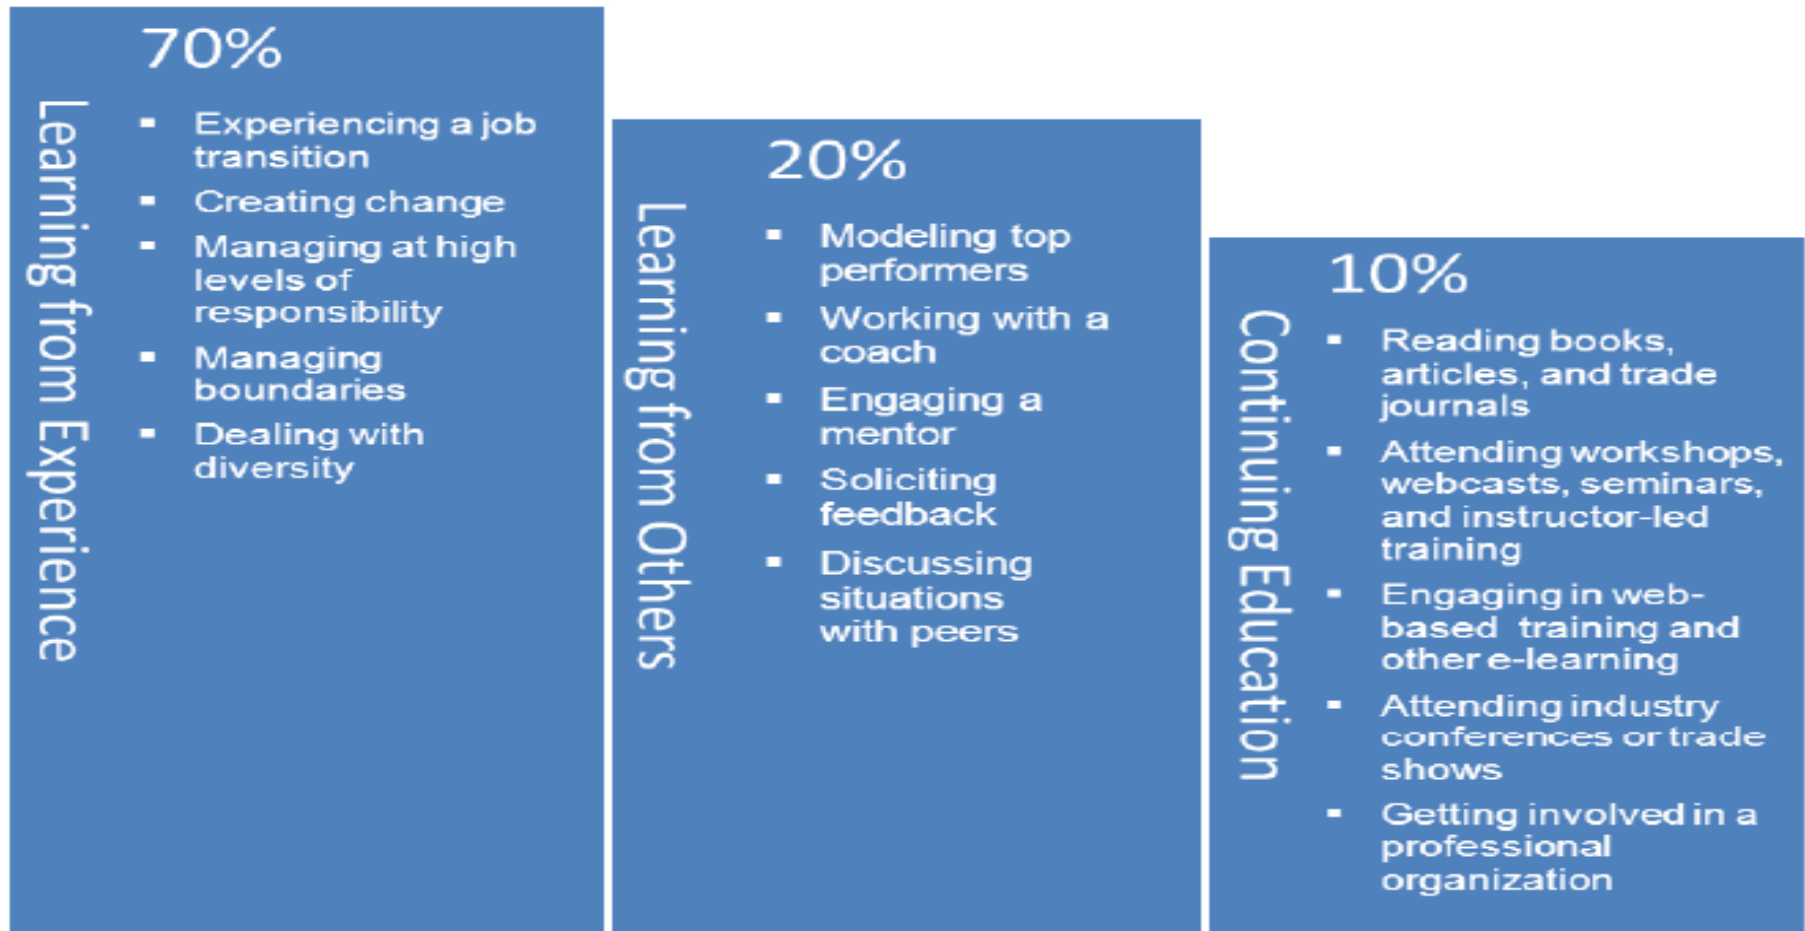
Learning from Experience

70%

- Experiencing a job transition
- Creating change
- Managing at high levels of responsibility
- Managing boundaries
- Dealing with diversity

Learning from Others

20%

- Modeling top performers
- Working with a coach
- Engaging a mentor
- Soliciting feedback
- Discussing situations with peers

Continuing Education

10%

- Reading books, articles, and trade journals
- Attending workshops, webcasts, seminars, and instructor-led training
- Engaging in web-based training and other e-learning
- Attending industry conferences or trade shows
- Getting involved in a professional organization